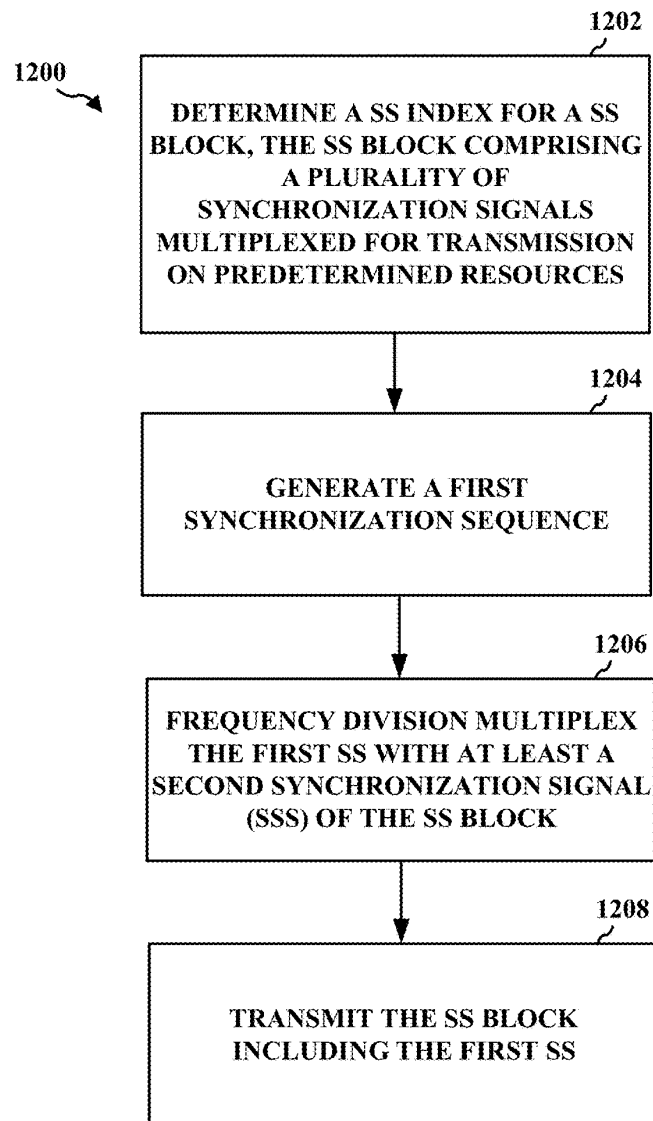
1200

1202

DETERMINE A SS INDEX FOR A SS BLOCK, THE SS BLOCK COMPRISING A PLURALITY OF SYNCHRONIZATION SIGNALS MULTIPLEXED FOR TRANSMISSION ON PREDETERMINED RESOURCES

1204

GENERATE A FIRST SYNCHRONIZATION SEQUENCE

1206

FREQUENCY DIVISION MULTIPLEX THE FIRST SS WITH AT LEAST A SECOND SYNCHRONIZATION SIGNAL (SSS) OF THE SS BLOCK

1208

TRANSMIT THE SS BLOCK INCLUDING THE FIRST SS